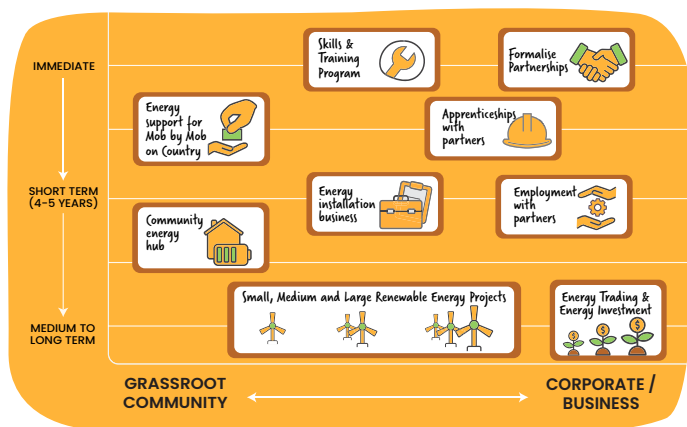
IMMEDIATE

SHORT TERM (4-5 YEARS)

MEDIUM TO LONG TERM

Skills & Training Program

Formalise Partnerships

Energy support for Mob by Mob on Country

Apprenticeships with partners

Energy installation business

Employment with partners

Community energy hub

Small, Medium and Large Renewable Energy Projects

Energy Trading & Energy Investment

GRASSROOT COMMUNITY

CORPORATE / BUSINESS